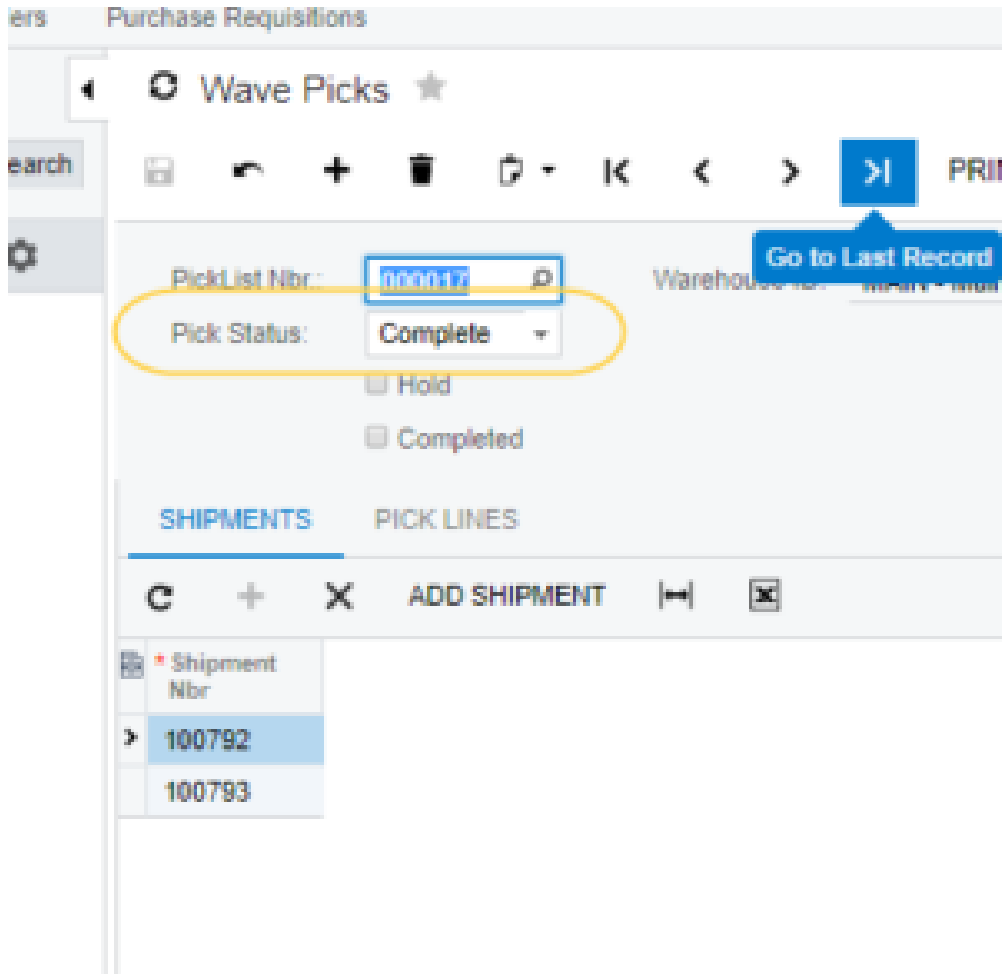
ers Purchase Requisitions

Wave Picks

earch

PRI

Go to Last Record

PickList Nbr.: 000017

Warehouse ID: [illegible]

Pick Status: Complete

Hold

Completed

SHIPMENTS PICK LINES

ADD SHIPMENT

| * Shipment Nbr |
|---|
| 100792 |
| 100793 |